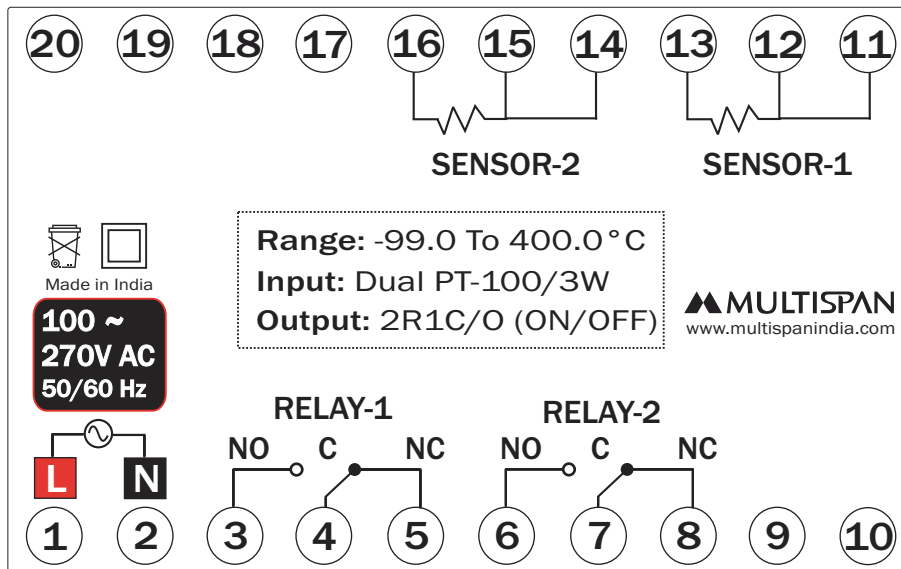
20 19 18 17 16 15 14 13 12 11

SENSOR-2 SENSOR-1

Made in India

Range: -99.0 To 400.0°C
Input: Dual PT-100/3W
Output: 2R1C/O (ON/OFF)

MULTISPAN
www.multispanindia.com

100 ~
270V AC
50/60 Hz

RELAY-1 RELAY-2

NO C NC NO C NC

L N

1 2 3 4 5 6 7 8 9 10